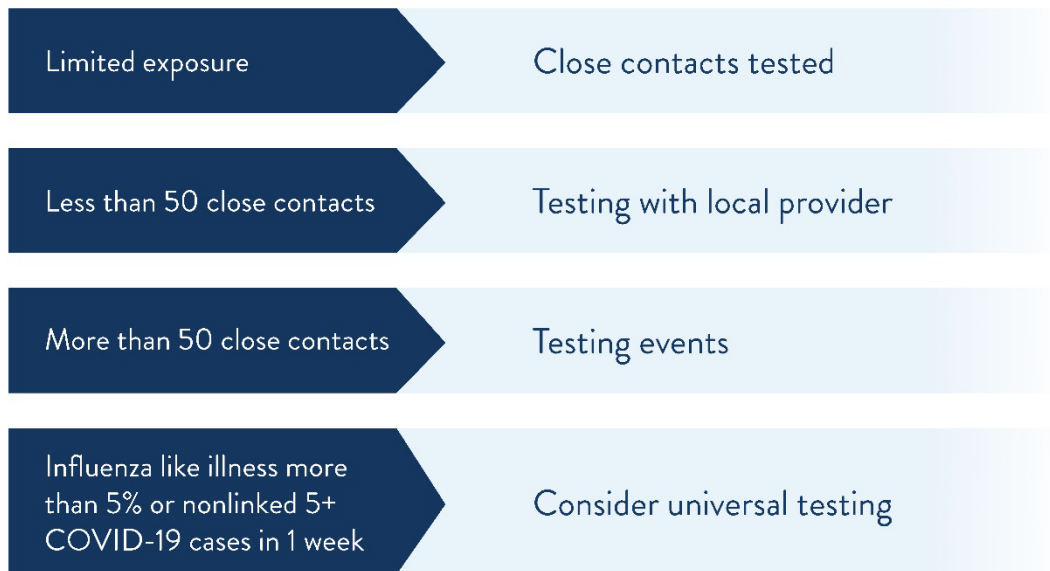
Limited exposure

Close contacts tested

Less than 50 close contacts

Testing with local provider

More than 50 close contacts

Testing events

Influenza like illness more than 5% or nonlinked 5+ COVID-19 cases in 1 week

Consider universal testing